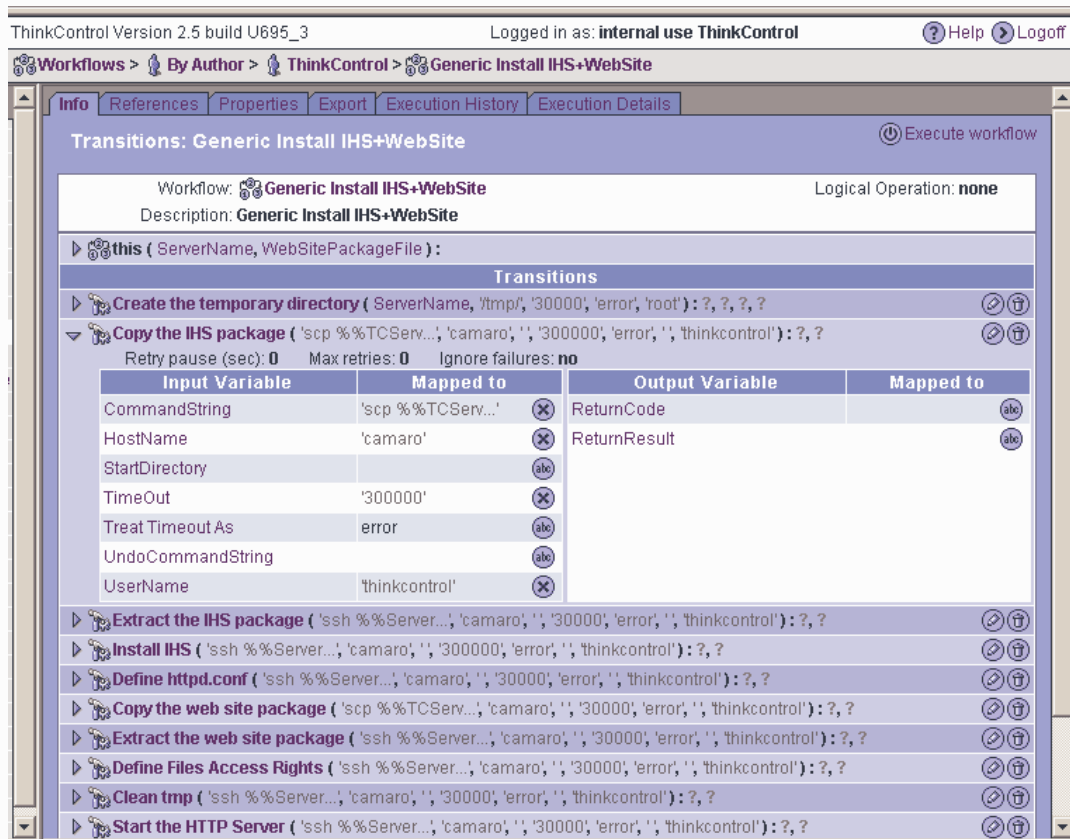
ThinkControl Version 2.5 build U695_3 Logged in as: internal use ThinkControl Help Logoff

Workflows > By Author > ThinkControl > Generic Install IHS+WebSite

Info | References | Properties | Export | Execution History | Execution Details

Transitions: Generic Install IHS+WebSite

Execute workflow

Workflow: Generic Install IHS+WebSite
Description: Generic Install IHS+WebSite
Logical Operation: none

this ( ServerName, WebSitePackageFile ) :

Transitions

Create the temporary directory ( ServerName, '/tmp/', '30000', 'error', 'root' ) : ?, ?, ?, ?

Copy the IHS package ( 'scp %%TCServ...', 'camaro', ' ', '300000', 'error', ' ', 'thinkcontrol' ) : ?, ?

Retry pause (sec): 0 Max retries: 0 Ignore failures: no

| Input Variable | Mapped to |
|---|---|
| CommandString | 'scp %%TCServ...' |
| HostName | 'camaro' |
| StartDirectory | |
| TimeOut | '300000' |
| Treat Timeout As | error |
| UndoCommandString | |
| UserName | 'thinkcontrol' |

| Output Variable | Mapped to |
|---|---|
| ReturnCode | |
| ReturnResult | |

Extract the IHS package ( 'ssh %%Server...', 'camaro', ' ', '30000', 'error', ' ', 'thinkcontrol' ) : ?, ?

Install IHS ( 'ssh %%Server...', 'camaro', ' ', '300000', 'error', ' ', 'thinkcontrol' ) : ?, ?

Define httpd.conf ( 'ssh %%Server...', 'camaro', ' ', '30000', 'error', ' ', 'thinkcontrol' ) : ?, ?

Copy the web site package ( 'scp %%TCServ...', 'camaro', ' ', '30000', 'error', ' ', 'thinkcontrol' ) : ?, ?

Extract the web site package ( 'ssh %%Server...', 'camaro', ' ', '30000', 'error', ' ', 'thinkcontrol' ) : ?, ?

Define Files Access Rights ( 'ssh %%Server...', 'camaro', ' ', '30000', 'error', ' ', 'thinkcontrol' ) : ?, ?

Clean tmp ( 'ssh %%Server...', 'camaro', ' ', '30000', 'error', ' ', 'thinkcontrol' ) : ?, ?

Start the HTTP Server ( 'ssh %%Server...', 'camaro', ' ', '30000', 'error', ' ', 'thinkcontrol' ) : ?, ?